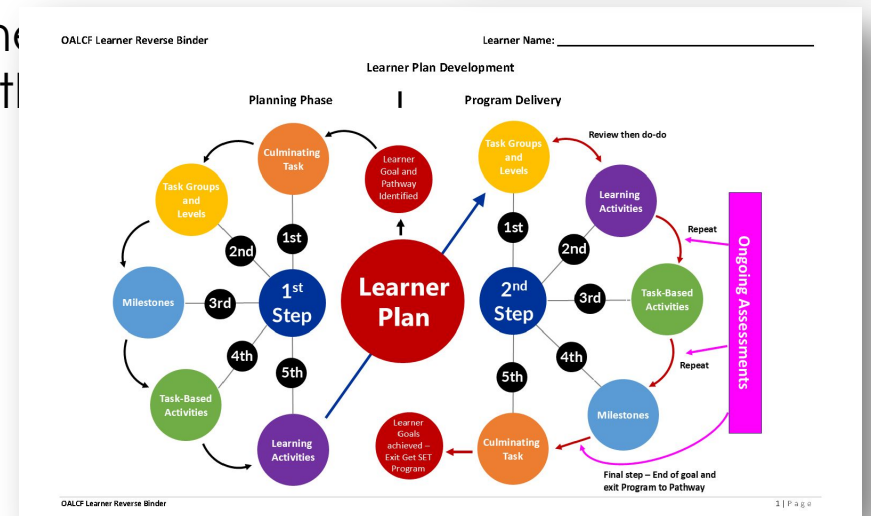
OALCF Learner Reverse Binder

Learner Name: ___________________________

Learner Plan Development

Planning Phase

Program Delivery

Culminating Task

Learner Goal and Pathway Identified

Task Groups and Levels

Milestones

Task-Based Activities

Learning Activities

1st

2nd

3rd

4th

5th

$1^{st}$ Step

Learner Plan

Task Groups and Levels

Review then do-do

Learning Activities

Repeat

Task-Based Activities

Repeat

Milestones

Culminating Task

Learner Goals achieved – Exit Get SET Program

1st

2nd

3rd

4th

5th

$2^{nd}$ Step

Ongoing Assessments

Final step – End of goal and exit Program to Pathway

OALCF Learner Reverse Binder

1 | Page